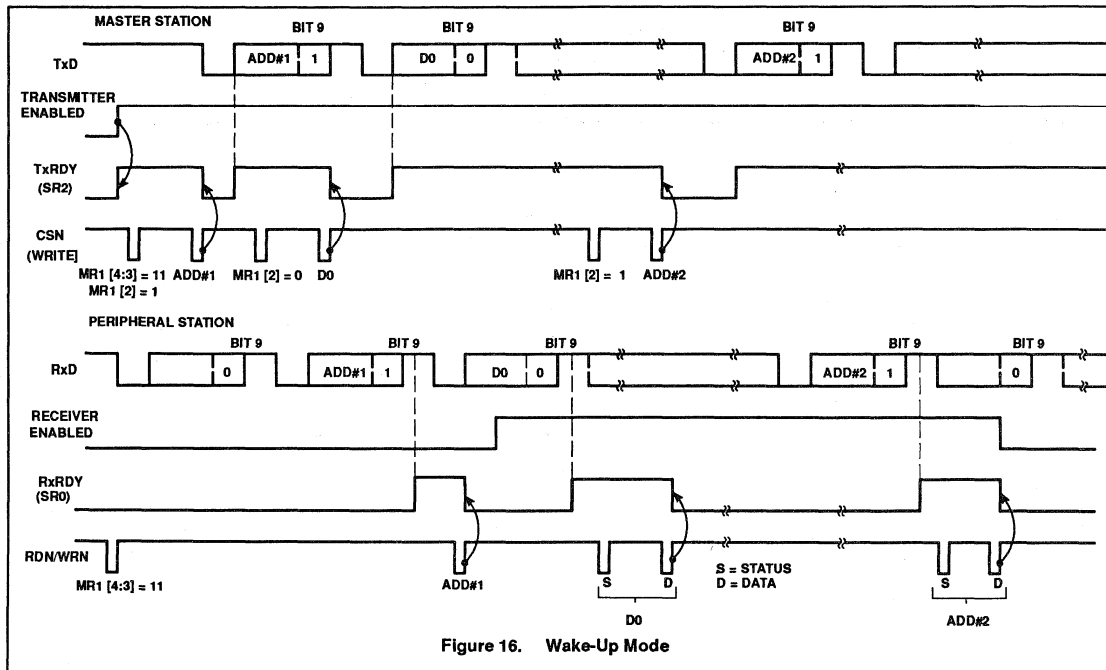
MASTER STATION

BIT 9

BIT 9

BIT 9

TxD

ADD#1 1

D0 0

ADD#2 1

TRANSMITTER ENABLED

TxRDY (SR2)

CSN (WRITE)

MR1 [4:3] = 11 MR1 [2] = 1

ADD#1

MR1 [2] = 0

D0

MR1 [2] = 1

ADD#2

PERIPHERAL STATION

BIT 9

BIT 9

BIT 9

BIT 9

BIT 9

RxD

0

ADD#1 1

D0 0

ADD#2 1

0

RECEIVER ENABLED

RxRDY (SR0)

RDN/WRN

MR1 [4:3] = 11

ADD#1

S D

D0

S = STATUS
D = DATA

S D

ADD#2

Figure 16. Wake-Up Mode